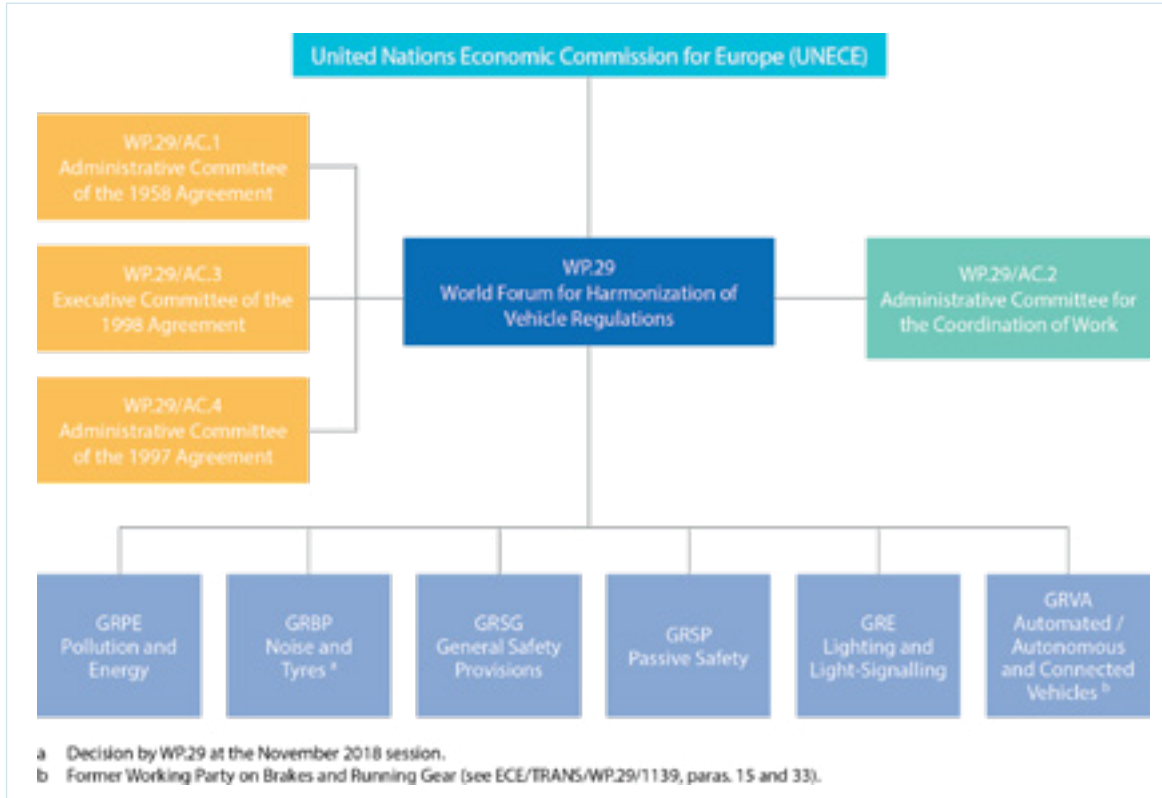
United Nations Economic Commission for Europe (UNECE)

WP.29/AC.1
Administrative Committee of the 1958 Agreement

WP.29/AC.3
Executive Committee of the 1998 Agreement

WP.29/AC.4
Administrative Committee of the 1997 Agreement

WP.29
World Forum for Harmonization of Vehicle Regulations

WP.29/AC.2
Administrative Committee for the Coordination of Work

GRPE
Pollution and Energy

GRBP
Noise and Tyres $^a$

GRSG
General Safety Provisions

GRSP
Passive Safety

GRE
Lighting and Light-Signalling

GRVA
Automated / Autonomous and Connected Vehicles $^b$

a Decision by WP.29 at the November 2018 session.
b Former Working Party on Brakes and Running Gear (see ECE/TRANS/WP.29/1139, paras. 15 and 33).